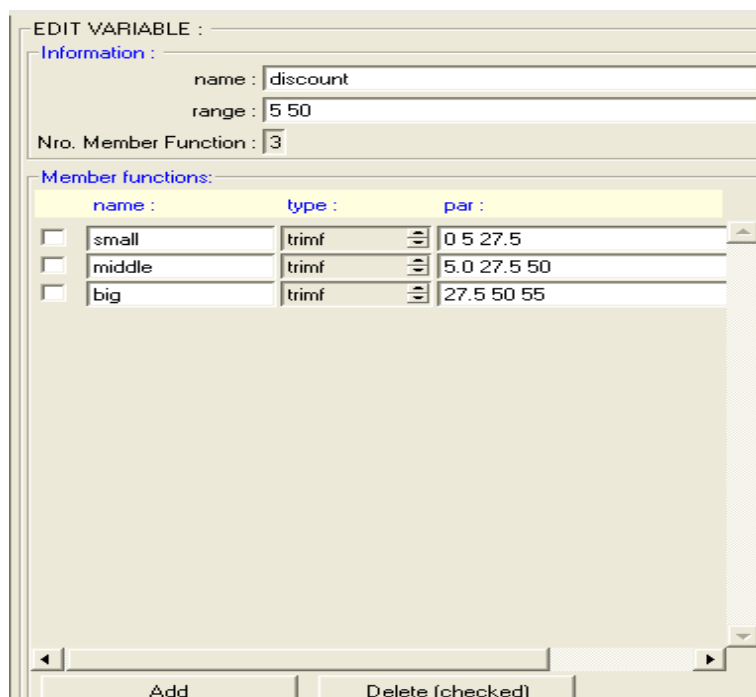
EDIT VARIABLE :

Information :

name : discount

range : 5 50

Nro. Member Function : 3

Member functions:

| name : | type : | par : |
|---|---|---|
| small | trimf | 0 5 27.5 |
| middle | trimf | 5.0 27.5 50 |
| big | trimf | 27.5 50 55 |

Add

Delete (checked)